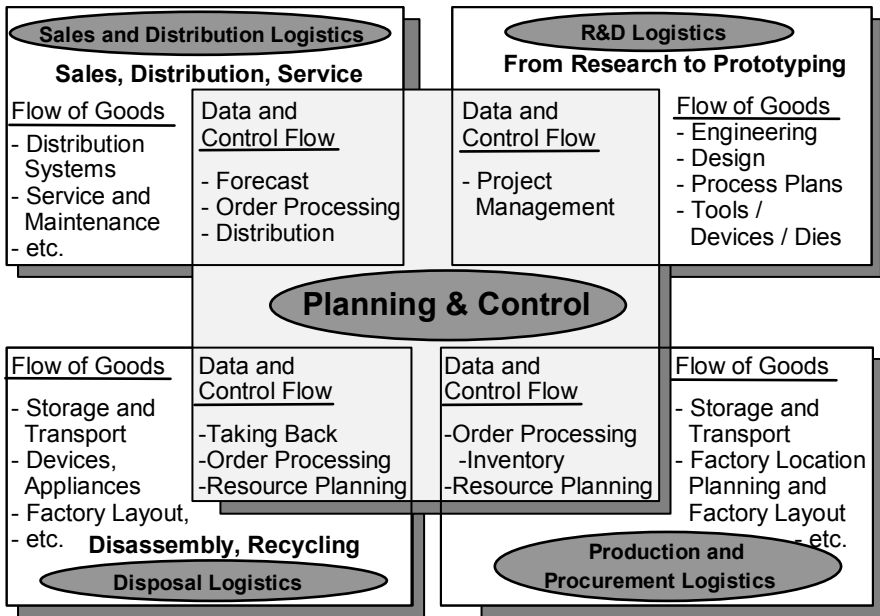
Sales and Distribution Logistics

Sales, Distribution, Service

Flow of Goods
- Distribution Systems
- Service and Maintenance
- etc.

Data and Control Flow
- Forecast
- Order Processing
- Distribution

R&D Logistics

From Research to Prototyping

Data and Control Flow
- Project Management

Flow of Goods
- Engineering
- Design
- Process Plans
- Tools / Devices / Dies

Planning & Control

Flow of Goods
- Storage and Transport
- Devices, Appliances
- Factory Layout,
- etc.

Data and Control Flow
-Taking Back
-Order Processing
-Resource Planning

Data and Control Flow
-Order Processing
-Inventory
-Resource Planning

Flow of Goods
- Storage and Transport
- Factory Location Planning and Factory Layout
- etc.

Disassembly, Recycling

Disposal Logistics

Production and Procurement Logistics